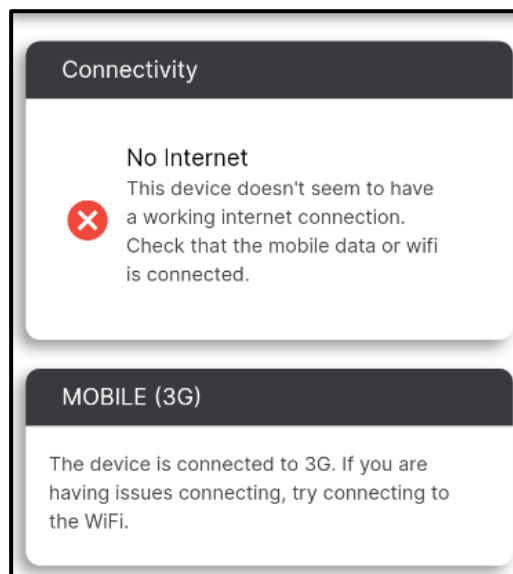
Connectivity

No Internet
This device doesn't seem to have a working internet connection. Check that the mobile data or wifi is connected.

MOBILE (3G)

The device is connected to 3G. If you are having issues connecting, try connecting to the WiFi.